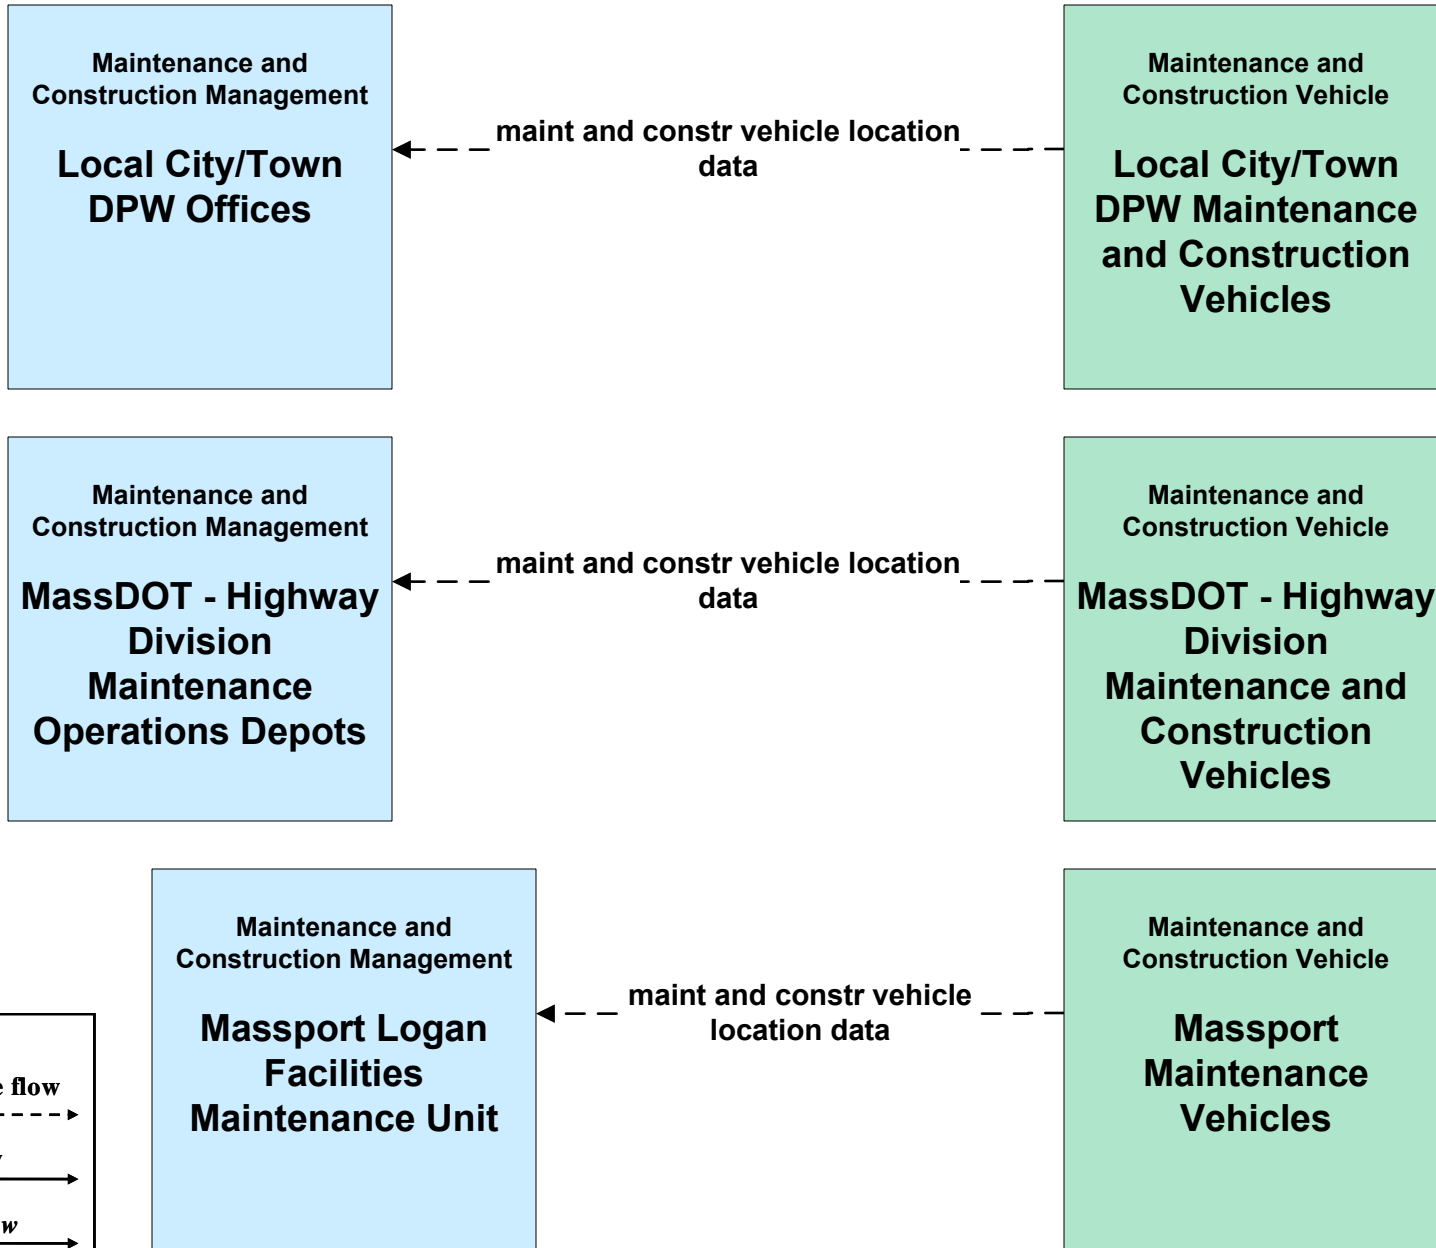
Maintenance and Construction Management

Local City/Town DPW Offices

maint and constr vehicle location data

Maintenance and Construction Vehicle

Local City/Town DPW Maintenance and Construction Vehicles

Maintenance and Construction Management

MassDOT - Highway Division Maintenance Operations Depots

maint and constr vehicle location data

Maintenance and Construction Vehicle

MassDOT - Highway Division Maintenance and Construction Vehicles

e flow

w

Maintenance and Construction Management

Massport Logan Facilities Maintenance Unit

maint and constr vehicle location data

Maintenance and Construction Vehicle

Massport Maintenance Vehicles